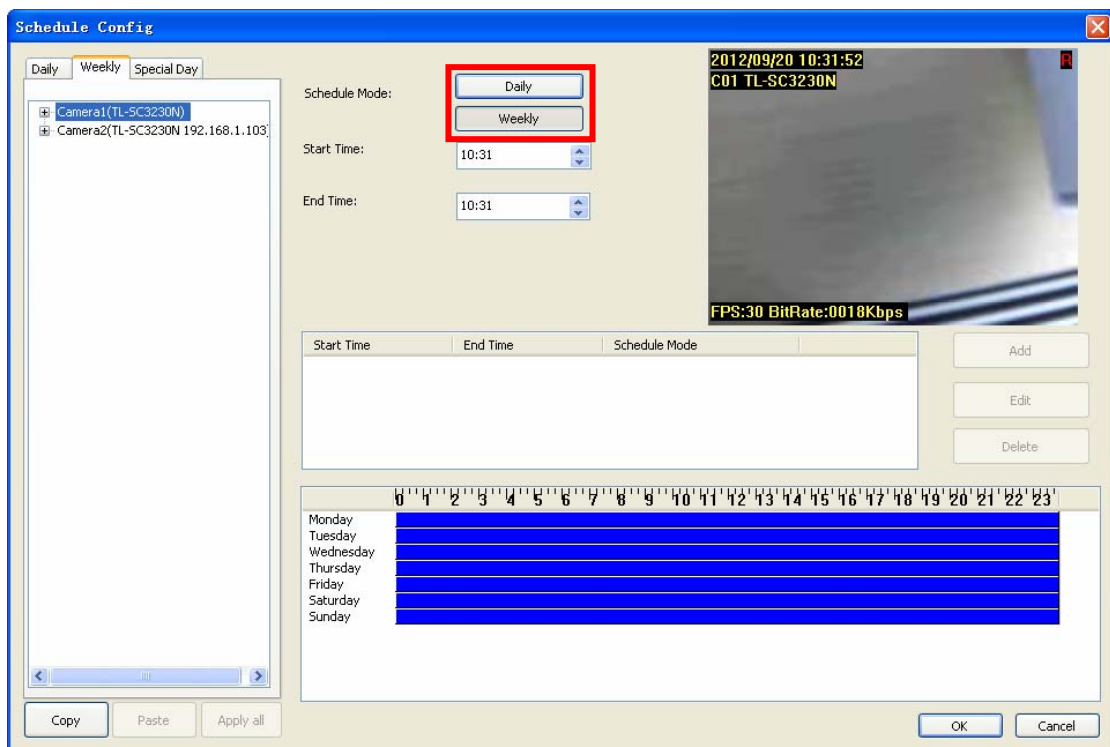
Schedule Config

Daily | Weekly | Special Day

Camera1(TL-SC3230N)
Camera2(TL-SC3230N 192.168.1.103)

Schedule Mode:
Daily
Weekly

Start Time: 10:31

End Time: 10:31

2012/09/20 10:31:52
C01 TL-SC3230N
R
FPS:30 BitRate:0018Kbps

| Start Time | End Time | Schedule Mode |
|---|---|---|

Add
Edit
Delete

0 1 2 3 4 5 6 7 8 9 10 11 12 13 14 15 16 17 18 19 20 21 22 23

Monday
Tuesday
Wednesday
Thursday
Friday
Saturday
Sunday

Copy
Paste
Apply all

OK
Cancel